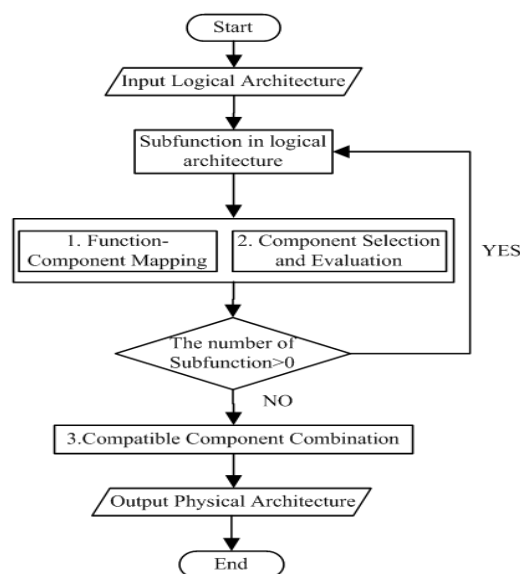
Start

Input Logical Architecture

Subfunction in logical architecture

1. Function-Component Mapping

2. Component Selection and Evaluation

YES

The number of Subfunction>0

NO

3.Compatible Component Combination

Output Physical Architecture

End